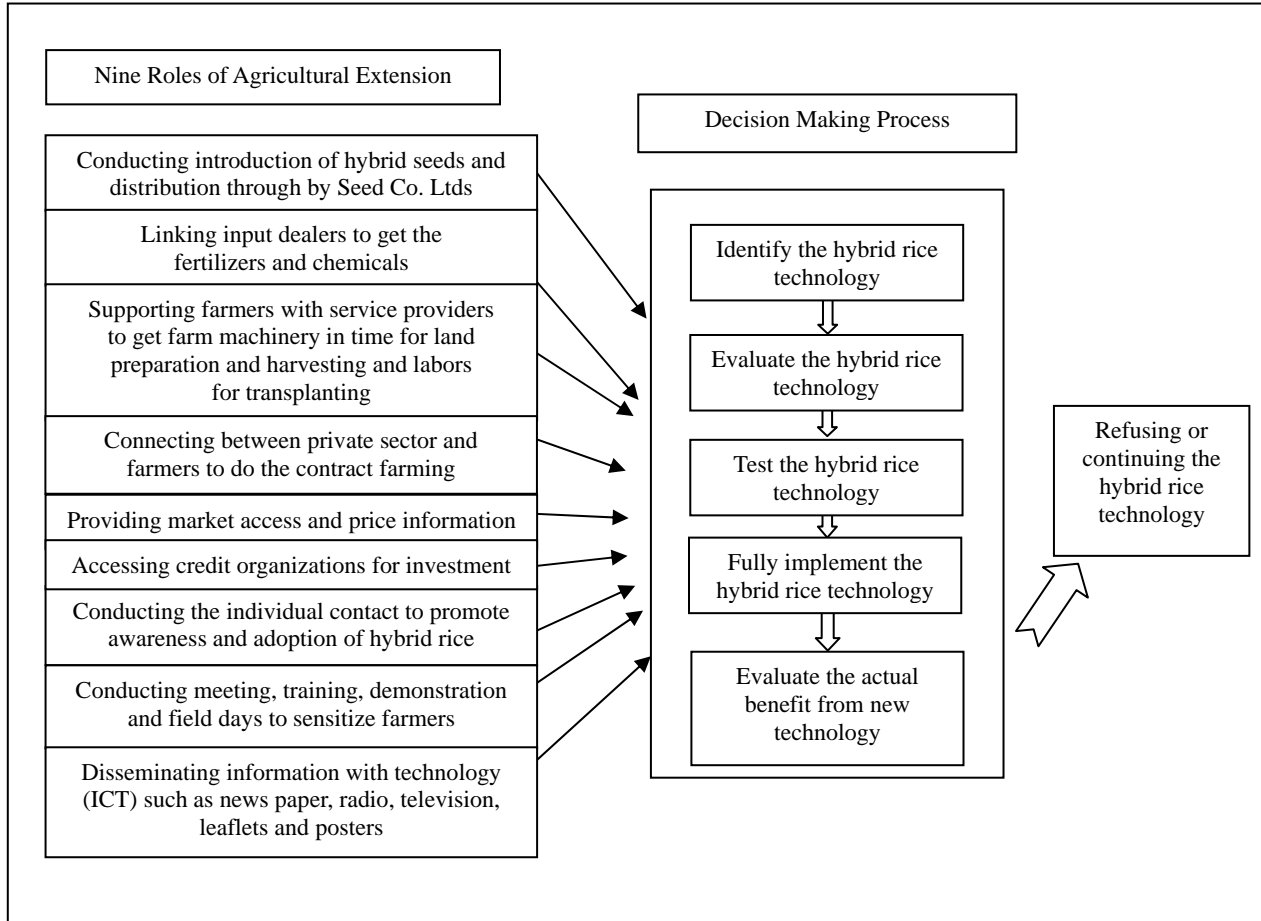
Nine Roles of Agricultural Extension

Conducting introduction of hybrid seeds and distribution through by Seed Co. Ltds

Linking input dealers to get the fertilizers and chemicals

Supporting farmers with service providers to get farm machinery in time for land preparation and harvesting and labors for transplanting

Connecting between private sector and farmers to do the contract farming

Providing market access and price information

Accessing credit organizations for investment

Conducting the individual contact to promote awareness and adoption of hybrid rice

Conducting meeting, training, demonstration and field days to sensitize farmers

Disseminating information with technology (ICT) such as news paper, radio, television, leaflets and posters

Decision Making Process

Identify the hybrid rice technology

Evaluate the hybrid rice technology

Test the hybrid rice technology

Fully implement the hybrid rice technology

Evaluate the actual benefit from new technology

Refusing or continuing the hybrid rice technology